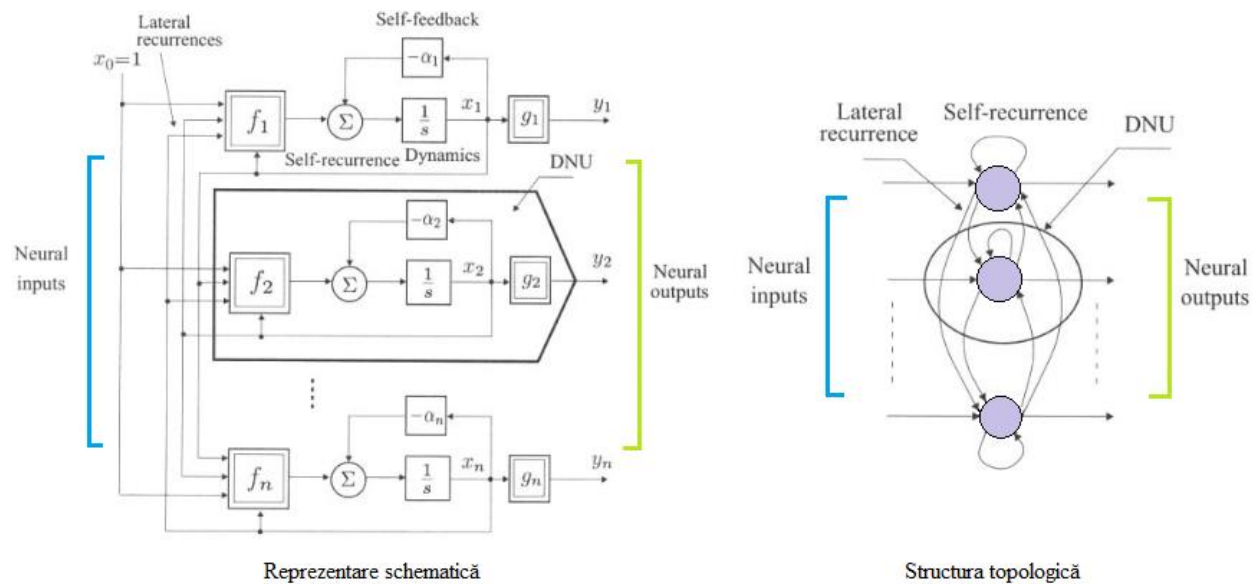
Lateral recurrences

Self-feedback

$x_0=1$

$-\alpha_1$

$f_1$

$\Sigma$

$\frac{1}{s}$

$x_1$

$g_1$

$y_1$

Self-recurrence

Dynamics

DNU

Neural inputs

$-\alpha_2$

$f_2$

$\Sigma$

$\frac{1}{s}$

$x_2$

$g_2$

$y_2$

Neural outputs

$-\alpha_n$

$f_n$

$\Sigma$

$\frac{1}{s}$

$x_n$

$g_n$

$y_n$

Reprezentare schematică

Lateral recurrence

Self-recurrence

DNU

Neural inputs

Neural outputs

Structura topologică